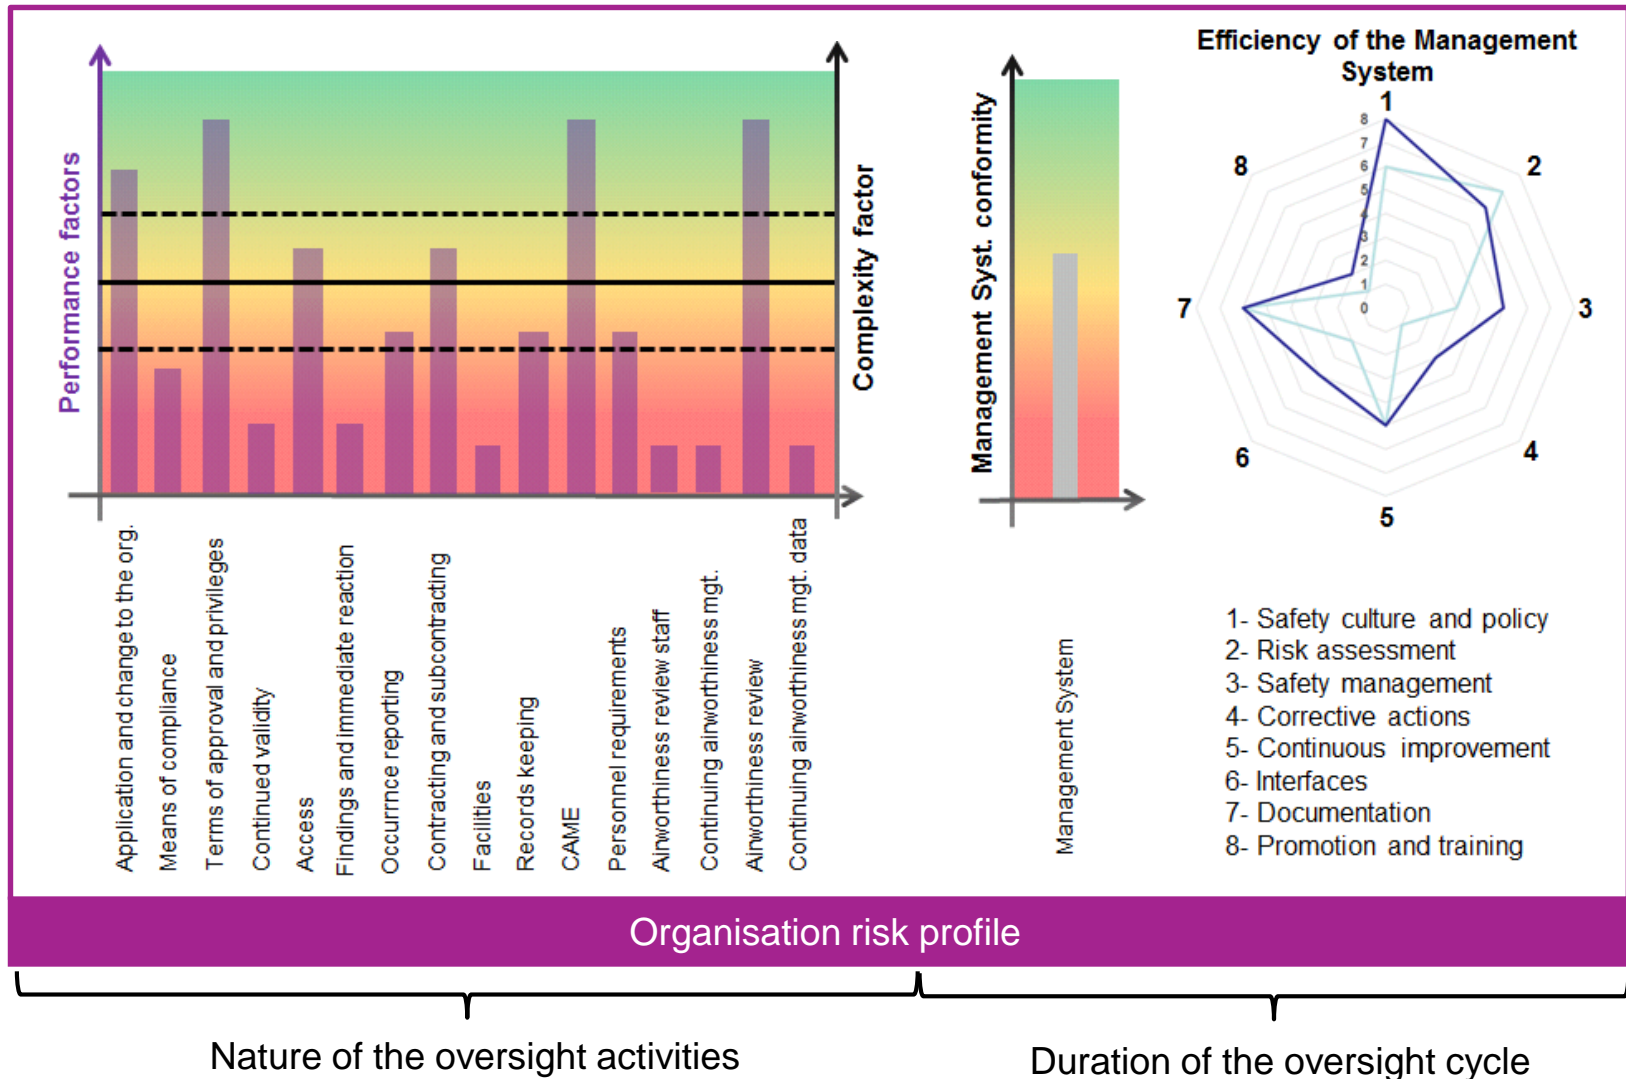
Performance factors

Complexity factor

Application and change to the org.
Means of compliance
Terms of approval and privileges
Continued validity
Access
Findings and immediate reaction
Occurrnce reporting
Contracting and subcontracting
Facilities
Records keeping
CAME
Personnel requirements
Airworthiness review staff
Continuing airworthiness mgt.
Airworthiness review
Continuing airworthiness mgt. data

Management Syst. conformity

Management System

Efficiency of the Management System

1
2
3
4
5
6
7
8

8
7
6
5
4
3
2
1
0

1- Safety culture and policy
2- Risk assessment
3- Safety management
4- Corrective actions
5- Continuous improvement
6- Interfaces
7- Documentation
8- Promotion and training

Organisation risk profile

Nature of the oversight activities

Duration of the oversight cycle